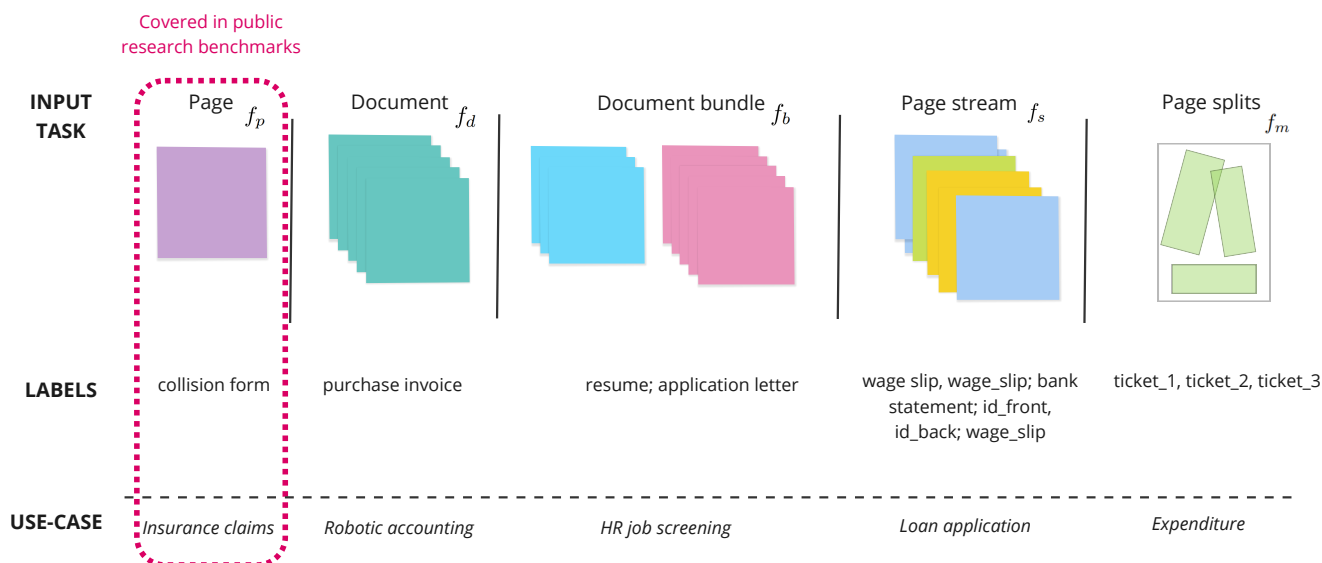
Covered in public research benchmarks

INPUT TASK

Page $f_p$

Document $f_d$

Document bundle $f_b$

Page stream $f_s$

Page splits $f_m$

LABELS

collision form

purchase invoice

resume; application letter

wage slip, wage_slip; bank statement; id_front, id_back; wage_slip

ticket_1, ticket_2, ticket_3

USE-CASE

*Insurance claims*

*Robotic accounting*

*HR job screening*

*Loan application*

*Expenditure*